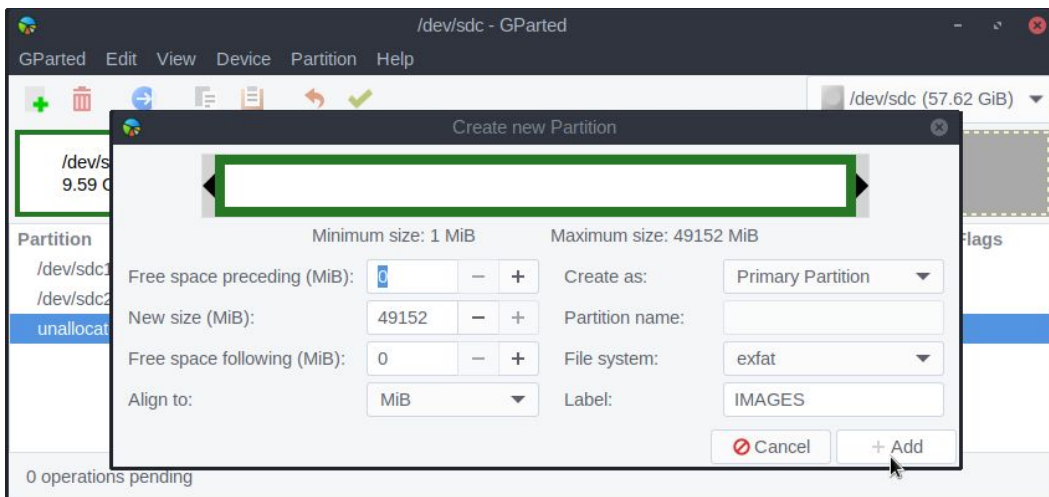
/dev/sdc - GParted

GParted Edit View Device Partition Help

/dev/sdc (57.62 GiB)

/dev/s
9.59 G

Partition
/dev/sdc1
/dev/sdc2
unallocat

Flags

Create new Partition

Minimum size: 1 MiB
Maximum size: 49152 MiB

Free space preceding (MiB): 0 – +
New size (MiB): 49152 – +
Free space following (MiB): 0 – +
Align to: MiB

Create as: Primary Partition
Partition name:
File system: exfat
Label: IMAGES

Cancel
+ Add

0 operations pending